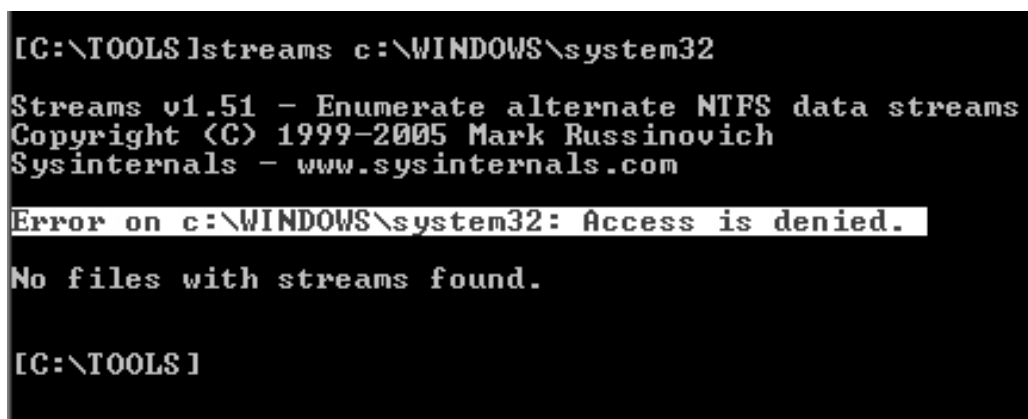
[C:\TOOLS]streams c:\WINDOWS\system32

Streams v1.51 - Enumerate alternate NTFS data streams
Copyright (C) 1999-2005 Mark Russinovich
Sysinternals - www.sysinternals.com

Error on c:\WINDOWS\system32: Access is denied.

No files with streams found.

[C:\TOOLS]